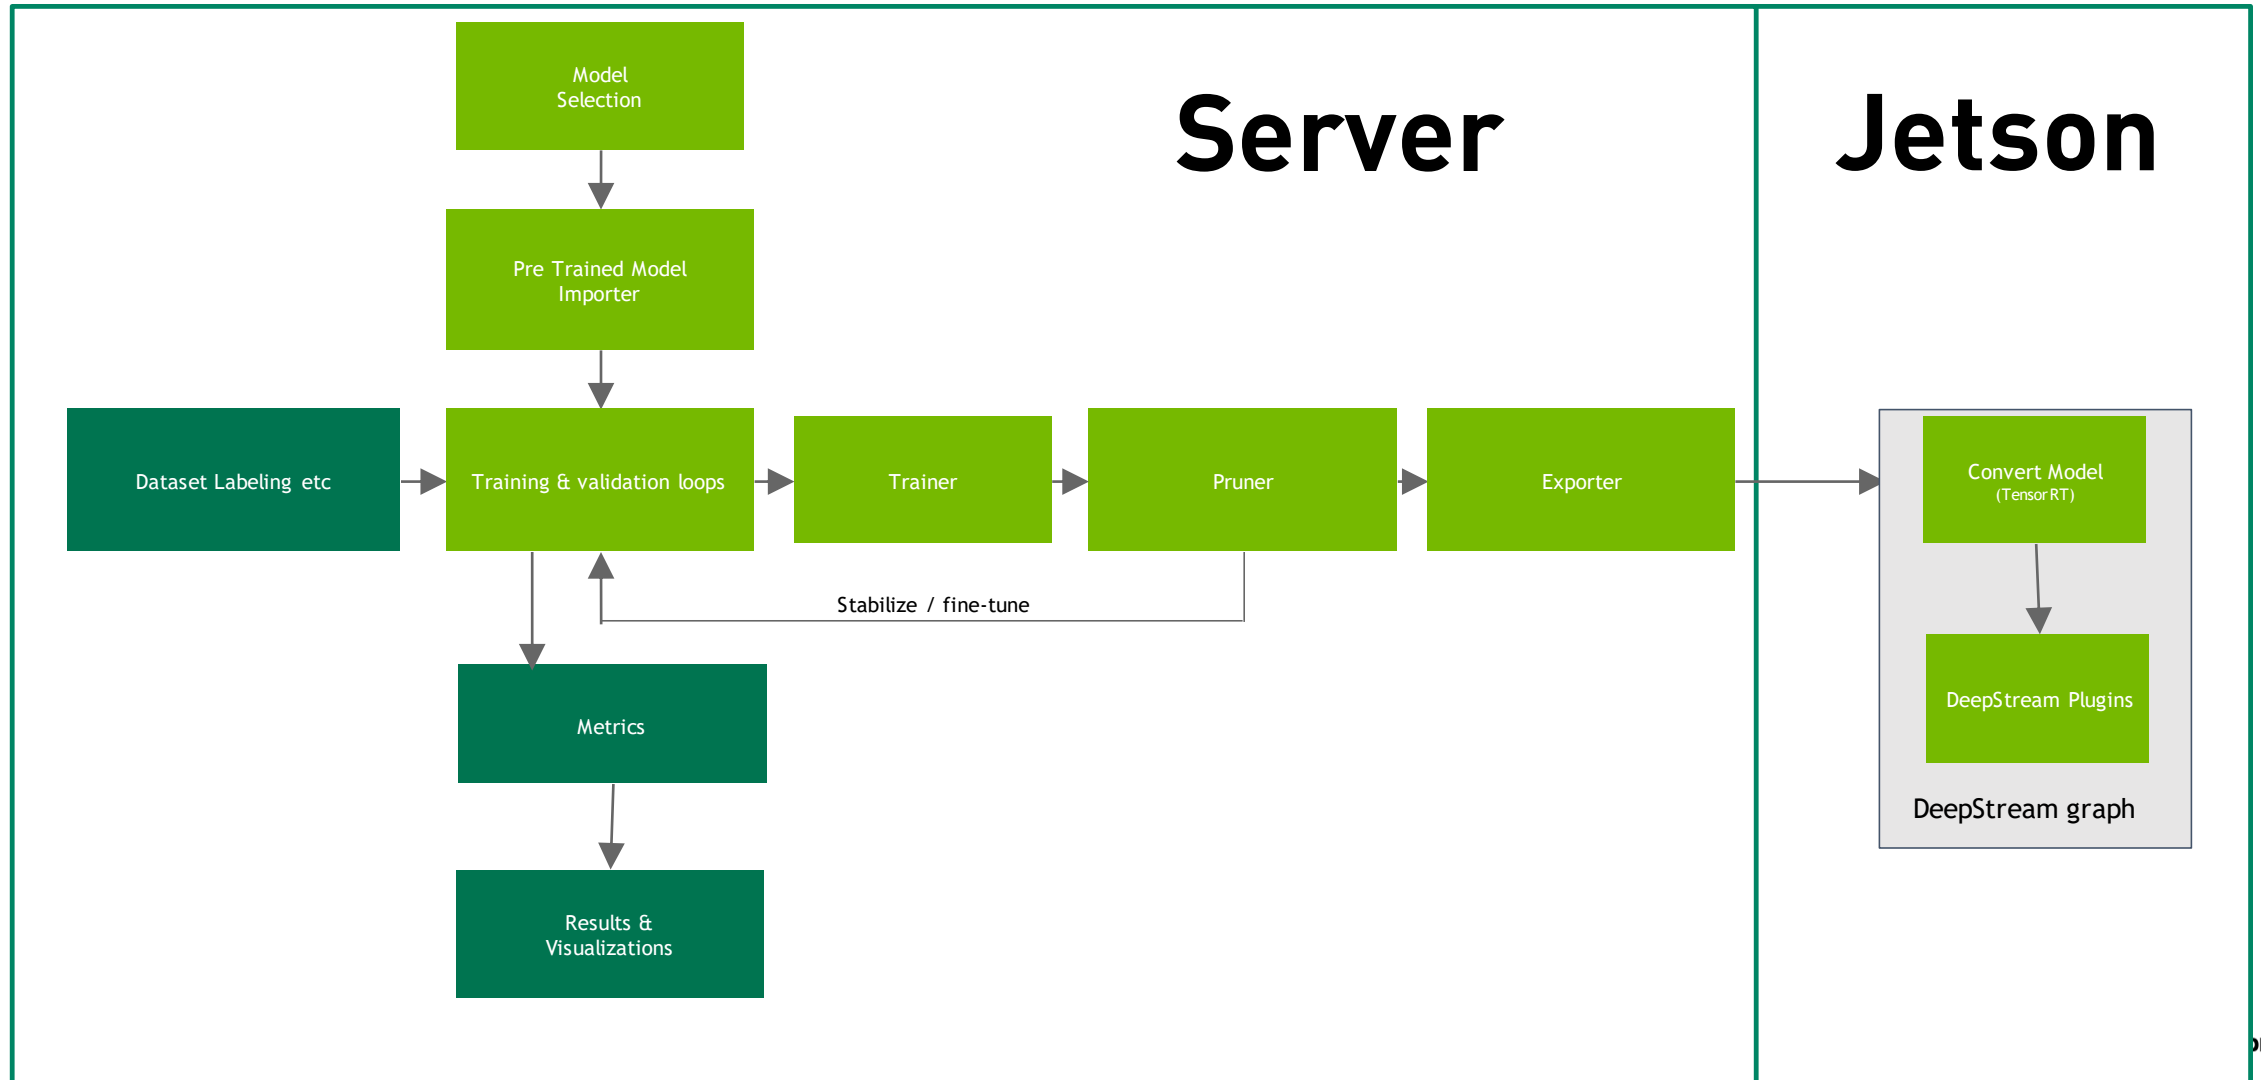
Server

Jetson

Model Selection

Pre Trained Model Importer

Dataset Labeling etc

Training & validation loops

Trainer

Pruner

Exporter

Stabilize / fine-tune

Metrics

Results & Visualizations

Convert Model (TensorRT)

DeepStream Plugins

DeepStream graph